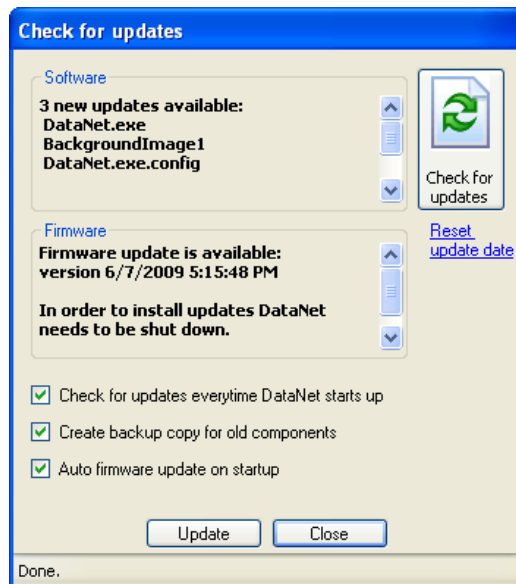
Check for updates

Software

3 new updates available:
DataNet.exe
BackgroundImage1
DataNet.exe.config

Check for updates

Firmware

Firmware update is available:
version 6/7/2009 5:15:48 PM

In order to install updates DataNet needs to be shut down.

Reset update date

Check for updates everytime DataNet starts up

Create backup copy for old components

Auto firmware update on startup

Update

Close

Done.